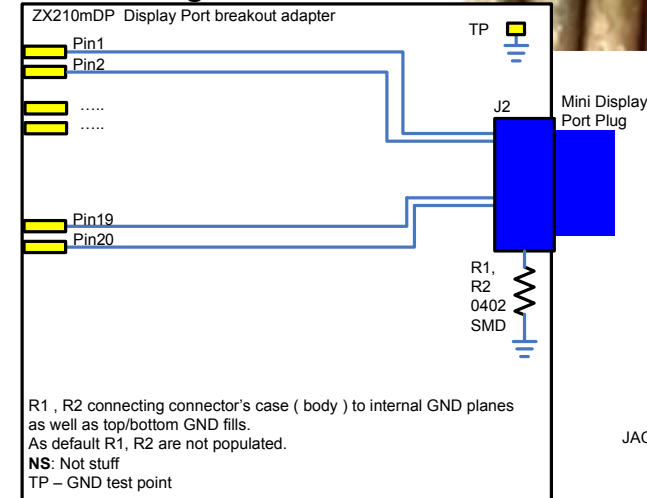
ZX210mDP Display Port breakout adapter

TP

Pin1
Pin2
…..
…..

J2

Mini Display Port Plug

Pin19
Pin20

R1, R2 0402 SMD

R1 , R2 connecting connector's case ( body ) to internal GND planes as well as top/bottom GND fills.
As default R1, R2 are not populated.
**NS**: Not stuff
TP – GND test point

JAC